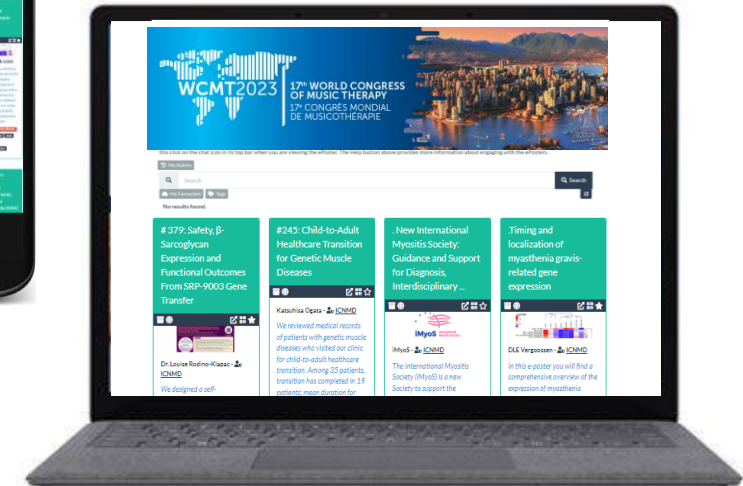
WCMT2023

17th WORLD CONGRESS OF MUSIC THERAPY
17e CONGRÈS MONDIAL DE MUSICOTHÉRAPIE

this click on the chat icon in its top bar when you are viewing the ePoster. The Help button above provides more information about engaging with the ePosters.

My Notices

Search

Search

My Favourites

Tags

No results found.

# 379: Safety, β-Sarcoglycan Expression and Functional Outcomes From SRP-9003 Gene Transfer

Dr. Louise Rodino-Klapac - ICNMD

We designed a self-

#245: Child-to-Adult Healthcare Transition for Genetic Muscle Diseases

Katsuhisa Ogata - ICNMD

We reviewed medical records of patients with genetic muscle diseases who visited our clinic for child-to-adult healthcare transition. Among 35 patients, transition has completed in 19 patients; mean duration for

. New International Myositis Society: Guidance and Support for Diagnosis, Interdisciplinary ...

iMyoS

iMyoS - ICNMD

The International Myositis Society (iMyoS) is a new Society to support the

.Timing and localization of myasthenia gravis-related gene expression

DLE Vergoossen - ICNMD

In this e-poster you will find a comprehensive overview of the expression of myasthenia